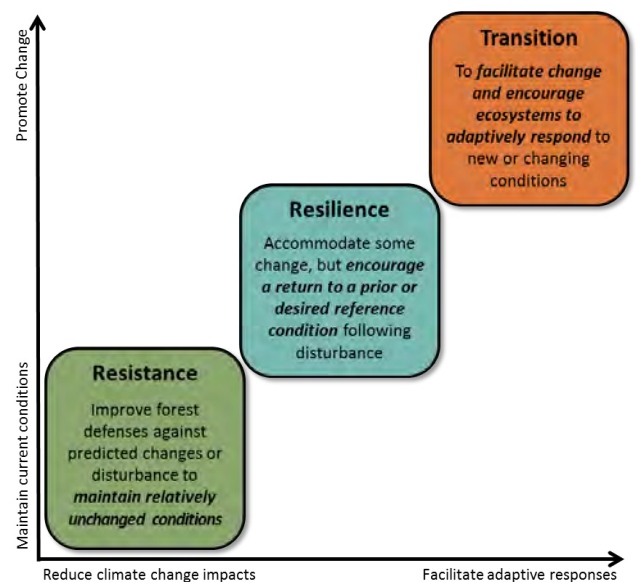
Promote Change

Maintain current conditions

Transition

To *facilitate change and encourage ecosystems to adaptively respond* to new or changing conditions

Resilience

Accommodate some change, but *encourage a return to a prior or desired reference condition* following disturbance

Resistance

Improve forest defenses against predicted changes or disturbance to *maintain relatively unchanged conditions*

Reduce climate change impacts

Facilitate adaptive responses